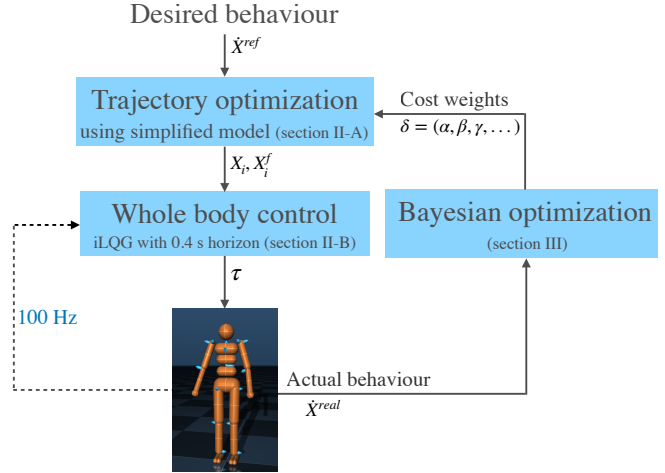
Desired behaviour

$\dot{X}^{ref}$

Trajectory optimization
using simplified model (section II-A)

Cost weights
$\delta = (\alpha, \beta, \gamma, ...)$

$X_i, X_i^f$

Whole body control
iLQG with 0.4 s horizon (section II-B)

Bayesian optimization
(section III)

$\tau$

100 Hz

Actual behaviour
$\dot{X}^{real}$